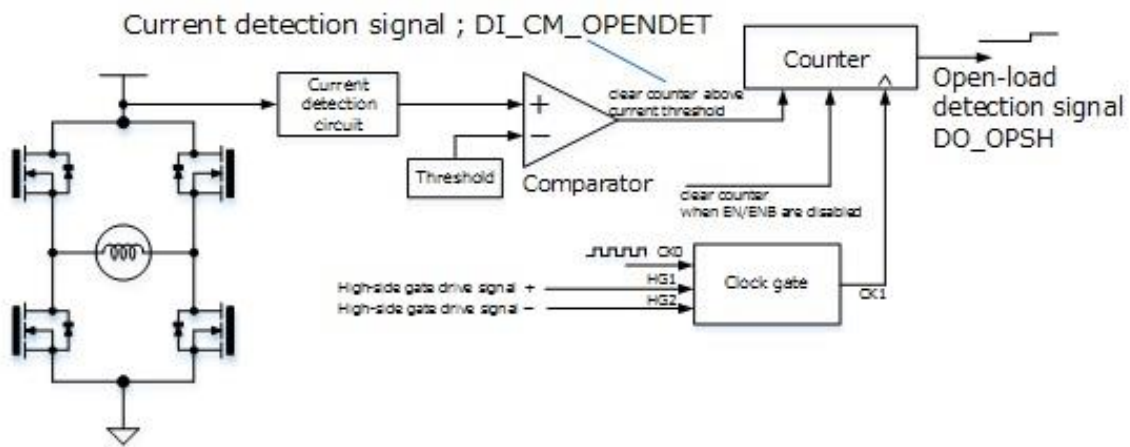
Current detection signal ; DI_CM_OPENDET

Counter

Open-load detection signal DO_OPSH

Current detection circuit

+

−

clear counter above current threshold

Threshold

Comparator

clear counter when EN/ENB are disabled

CK0

High-side gate drive signal +

HG1

High-side gate drive signal −

HG2

Clock gate

CK1